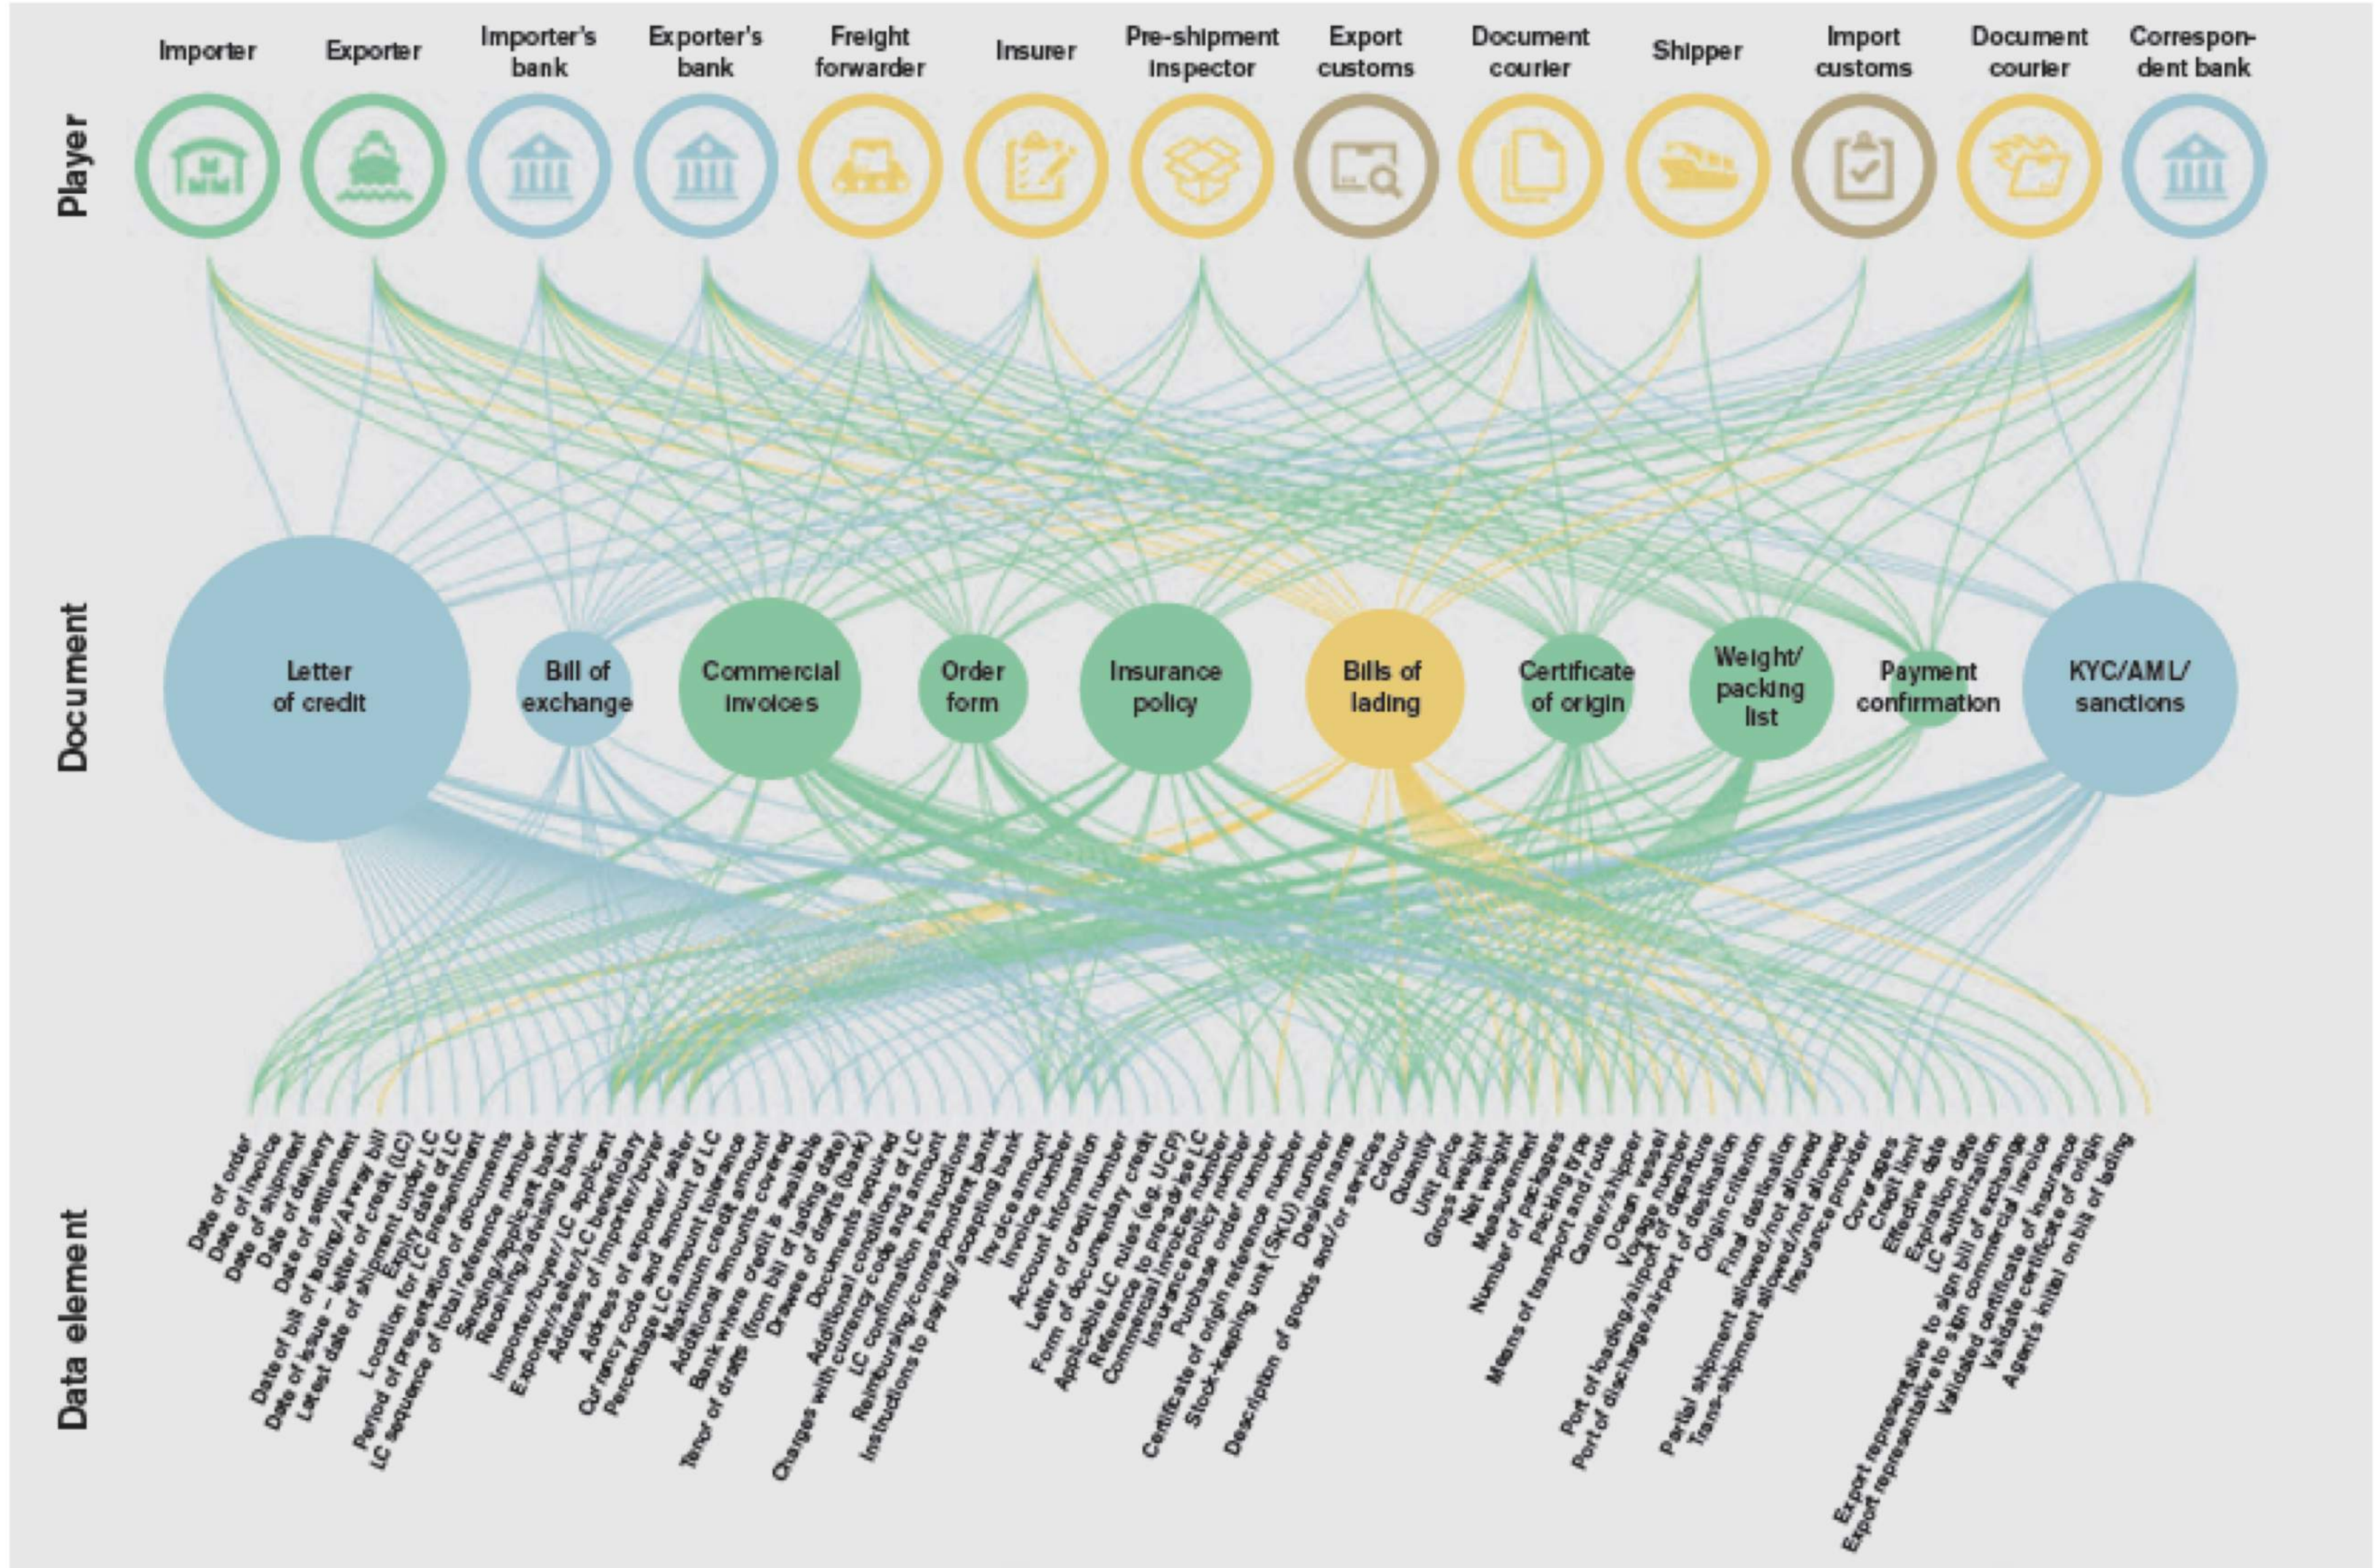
Player

Importer
Exporter
Importer's bank
Exporter's bank
Freight forwarder
Insurer
Pre-shipment inspector
Export customs
Document courier
Shipper
Import customs
Document courier
Correspondent bank

Document

Letter of credit
Bill of exchange
Commercial invoices
Order form
Insurance policy
Bills of lading
Certificate of origin
Weight/ packing list
Payment confirmation
KYC/AML/ sanctions

Data element

Date of order
Date of invoice
Date of shipment
Date of delivery
Date of settlement
Date of bill of lading/Airway bill
Date of issue – letter of credit (LC)
Latest date of shipment under LC
Expiry date of LC
Location for LC presentment
Period of presentation of documents
LC sequence of total reference number
Sending/applicant bank
Receiving/advising bank
Importer/buyer/LC applicant
Exporter/seller/LC beneficiary
Address of importer/buyer
Address of exporter/seller
Currency code and amount of LC
Percentage LC amount tolerance
Maximum credit amount
Additional amounts covered
Bank where credit is available
Tenor of drafts (from bill of lading date)
Drawee of drafts (bank)
Documents required
Additional conditions of LC
Charges with currency code and amount
LC confirmation instructions
Reimbursing/correspondent bank
Instructions to paying/accepting bank
Invoice amount
Invoice number
Account information
Letter of credit number
Form of documentary credit
Applicable LC rules (e.g. UCP)
Reference to pre-advise LC
Commercial invoice number
Insurance policy number
Purchase order number
Certificate of origin reference number
Stock-keeping unit (SKU) number
Design name
Description of goods and/or services
Colour
Quantity
Unit price
Gross weight
Net weight
Measurement
Number of packages
Packing type
Means of transport and route
Carrier/shipper
Ocean vessel
Voyage number
Port of loading/airport of departure
Port of discharge/airport of destination
Origin criterion
Final destination
Partial shipment allowed/not allowed
Trans-shipment allowed/not allowed
Insurance provider
Coverages
Credit limit
Effective date
Expiration date
LC authorization
Export representative to sign bill of exchange
Export representative to sign commercial invoice
Validated certificate of insurance
Validate certificate of origin
Agents initial on bill of lading